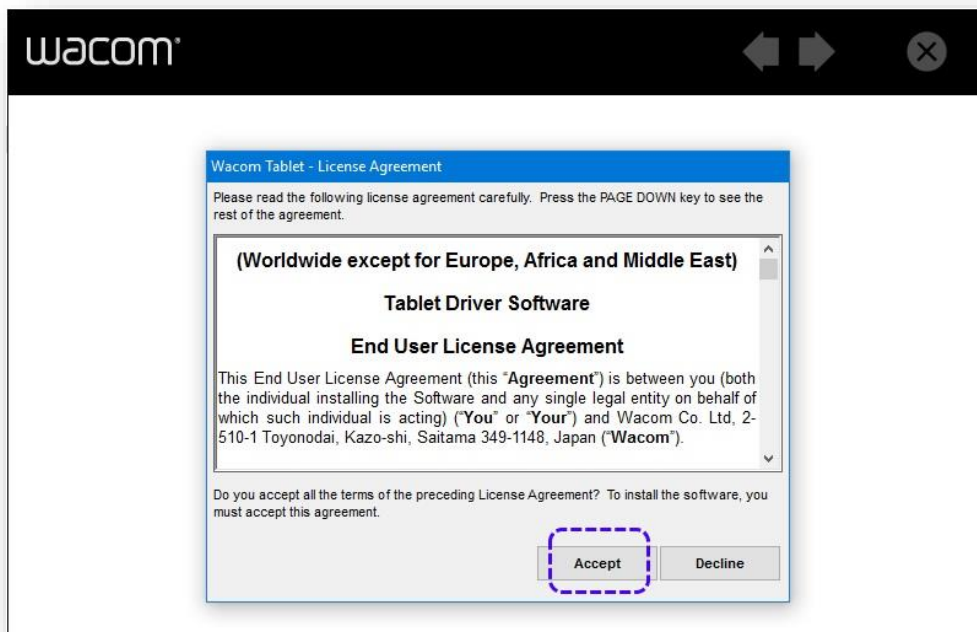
wacom

Wacom Tablet - License Agreement

Please read the following license agreement carefully. Press the PAGE DOWN key to see the rest of the agreement.

(Worldwide except for Europe, Africa and Middle East)

Tablet Driver Software

End User License Agreement

This End User License Agreement (this "**Agreement**") is between you (both the individual installing the Software and any single legal entity on behalf of which such individual is acting) ("**You**" or "**Your**") and Wacom Co. Ltd, 2-510-1 Toyonodai, Kazo-shi, Saitama 349-1148, Japan ("**Wacom**").

Do you accept all the terms of the preceding License Agreement? To install the software, you must accept this agreement.

Accept

Decline